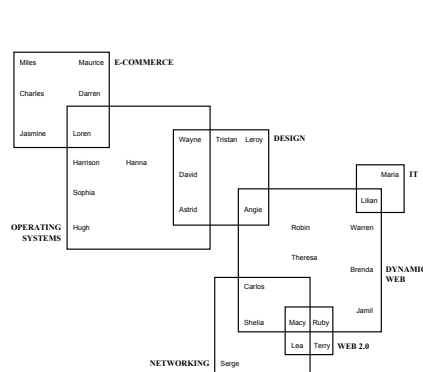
Miles
Maurice
E-COMMERCE
Charles
Darren
Jasmine
Loren
Wayne
Tristan
Leroy
DESIGN
Harrison
Hanna
David
Sophia
Maria
IT
Lilian
Astrid
Angie
OPERATING SYSTEMS
Hugh
Robin
Warren
Theresa
Brenda
DYNAMIC WEB
Carlos
Jamil
Shelia
Macy
Ruby
Lea
Terry
WEB 2.0
NETWORKING
Serge